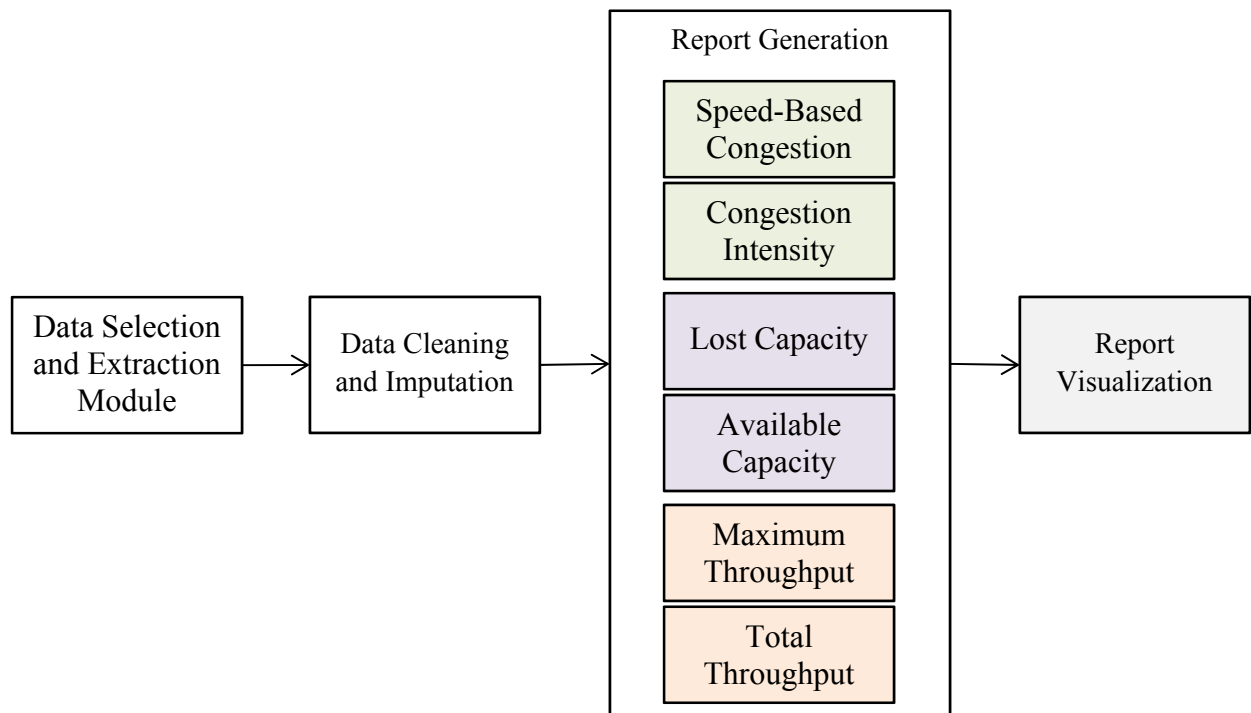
Data Selection and Extraction Module

Data Cleaning and Imputation

Report Generation

Speed-Based Congestion

Congestion Intensity

Lost Capacity

Available Capacity

Maximum Throughput

Total Throughput

Report Visualization